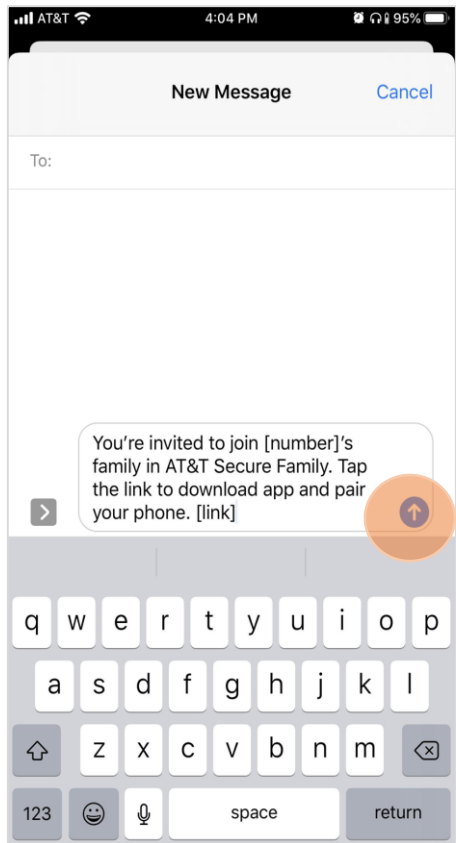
AT&T 4:04 PM 95%

New Message Cancel

To:

You're invited to join [number]'s family in AT&T Secure Family. Tap the link to download app and pair your phone. [link]

q w e r t y u i o p
a s d f g h j k l
z x c v b n m
123 space return